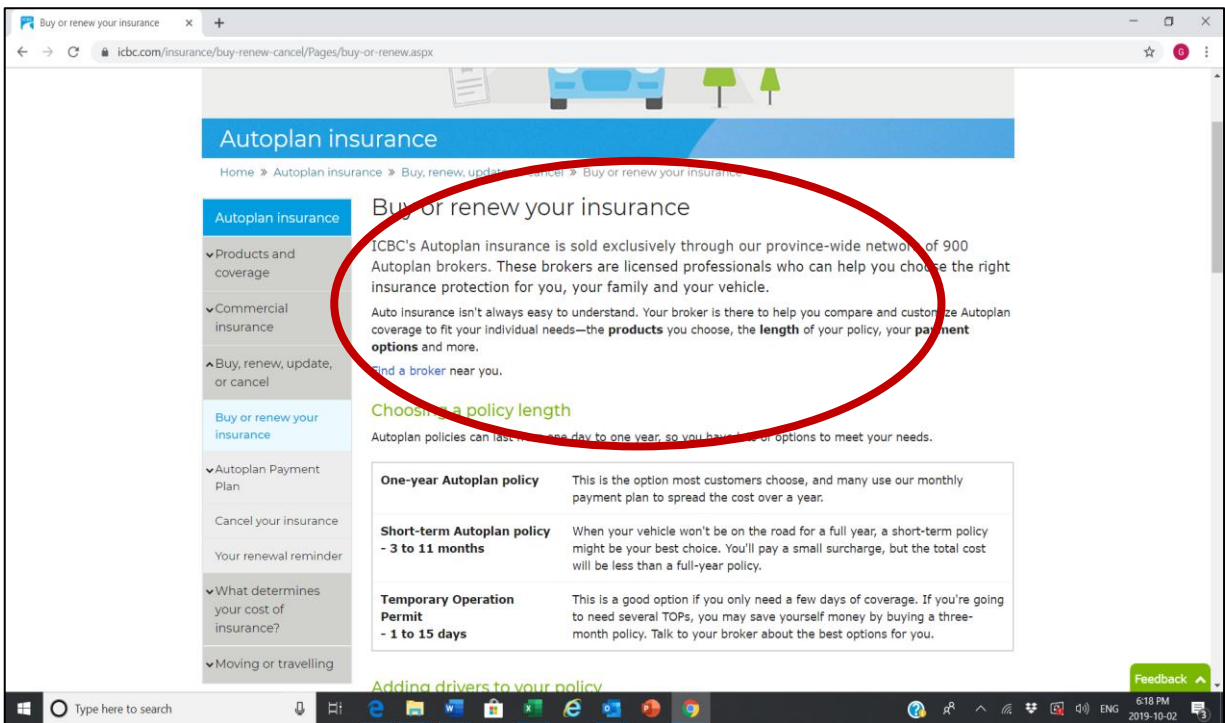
Buy or renew your insurance × +

icbc.com/insurance/buy-renew-cancel/Pages/buy-or-renew.aspx

Autoplan insurance

Home » Autoplan insurance » Buy, renew, upd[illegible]ancel » Buy or renew your insurance

Autoplan insurance

Products and coverage

Commercial insurance

Buy, renew, update, or cancel

Buy or renew your insurance

Autoplan Payment Plan

Cancel your insurance

Your renewal reminder

What determines your cost of insurance?

Moving or travelling

Buy or renew your insurance

ICBC's Autoplan insurance is sold exclusively through our province-wide network of 900 Autoplan brokers. These brokers are licensed professionals who can help you choose the right insurance protection for you, your family and your vehicle.

Auto insurance isn't always easy to understand. Your broker is there to help you compare and customize Autoplan coverage to fit your individual needs—the **products** you choose, the **length** of your policy, your **payment options** and more.

Find a broker near you.

Choosing a policy length

Autoplan policies can last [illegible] one day to one year, so you have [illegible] options to meet your needs.

| | |
|---|---|
| **One-year Autoplan policy** | This is the option most customers choose, and many use our monthly payment plan to spread the cost over a year. |
| **Short-term Autoplan policy - 3 to 11 months** | When your vehicle won't be on the road for a full year, a short-term policy might be your best choice. You'll pay a small surcharge, but the total cost will be less than a full-year policy. |
| **Temporary Operation Permit - 1 to 15 days** | This is a good option if you only need a few days of coverage. If you're going to need several TOPs, you may save yourself money by buying a three-month policy. Talk to your broker about the best options for you. |

Adding drivers to your policy

Feedback

Type here to search

ENG 6:18 PM 2019-10-02